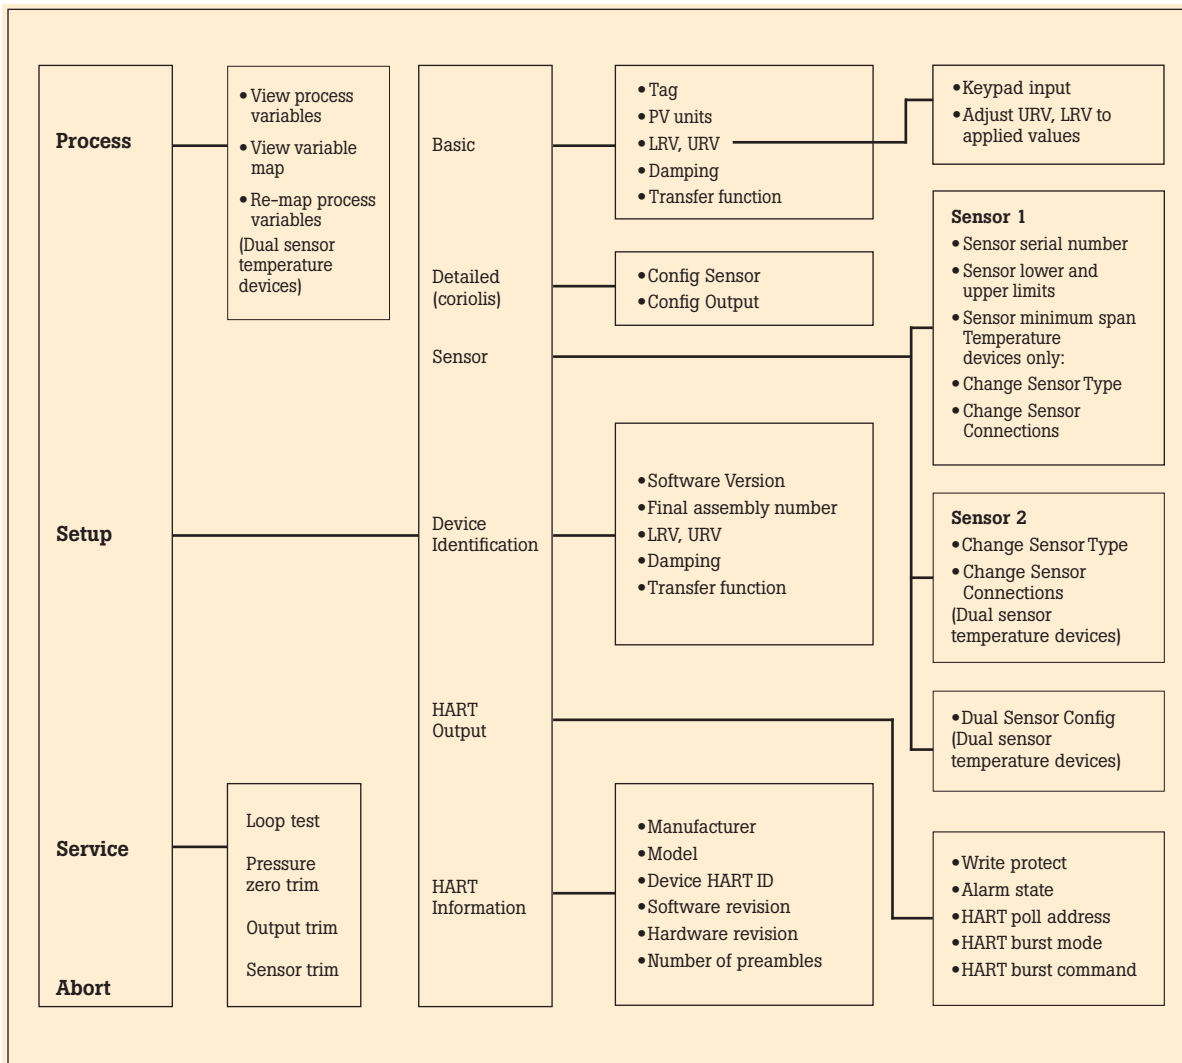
Process

Setup

Service

Abort

• View process variables
• View variable map
• Re-map process variables
(Dual sensor temperature devices)

Loop test

Pressure zero trim

Output trim

Sensor trim

Basic

Detailed (coriolis)

Sensor

Device Identification

HART Output

HART Information

• Tag
• PV units
• LRV, URV
• Damping
• Transfer function

• Config Sensor
• Config Output

• Software Version
• Final assembly number
• LRV, URV
• Damping
• Transfer function

• Manufacturer
• Model
• Device HART ID
• Software revision
• Hardware revision
• Number of preambles

• Keypad input
• Adjust URV, LRV to applied values

Sensor 1
• Sensor serial number
• Sensor lower and upper limits
• Sensor minimum span Temperature devices only:
• Change Sensor Type
• Change Sensor Connections

Sensor 2
• Change Sensor Type
• Change Sensor Connections
(Dual sensor temperature devices)

• Dual Sensor Config
(Dual sensor temperature devices)

• Write protect
• Alarm state
• HART poll address
• HART burst mode
• HART burst command